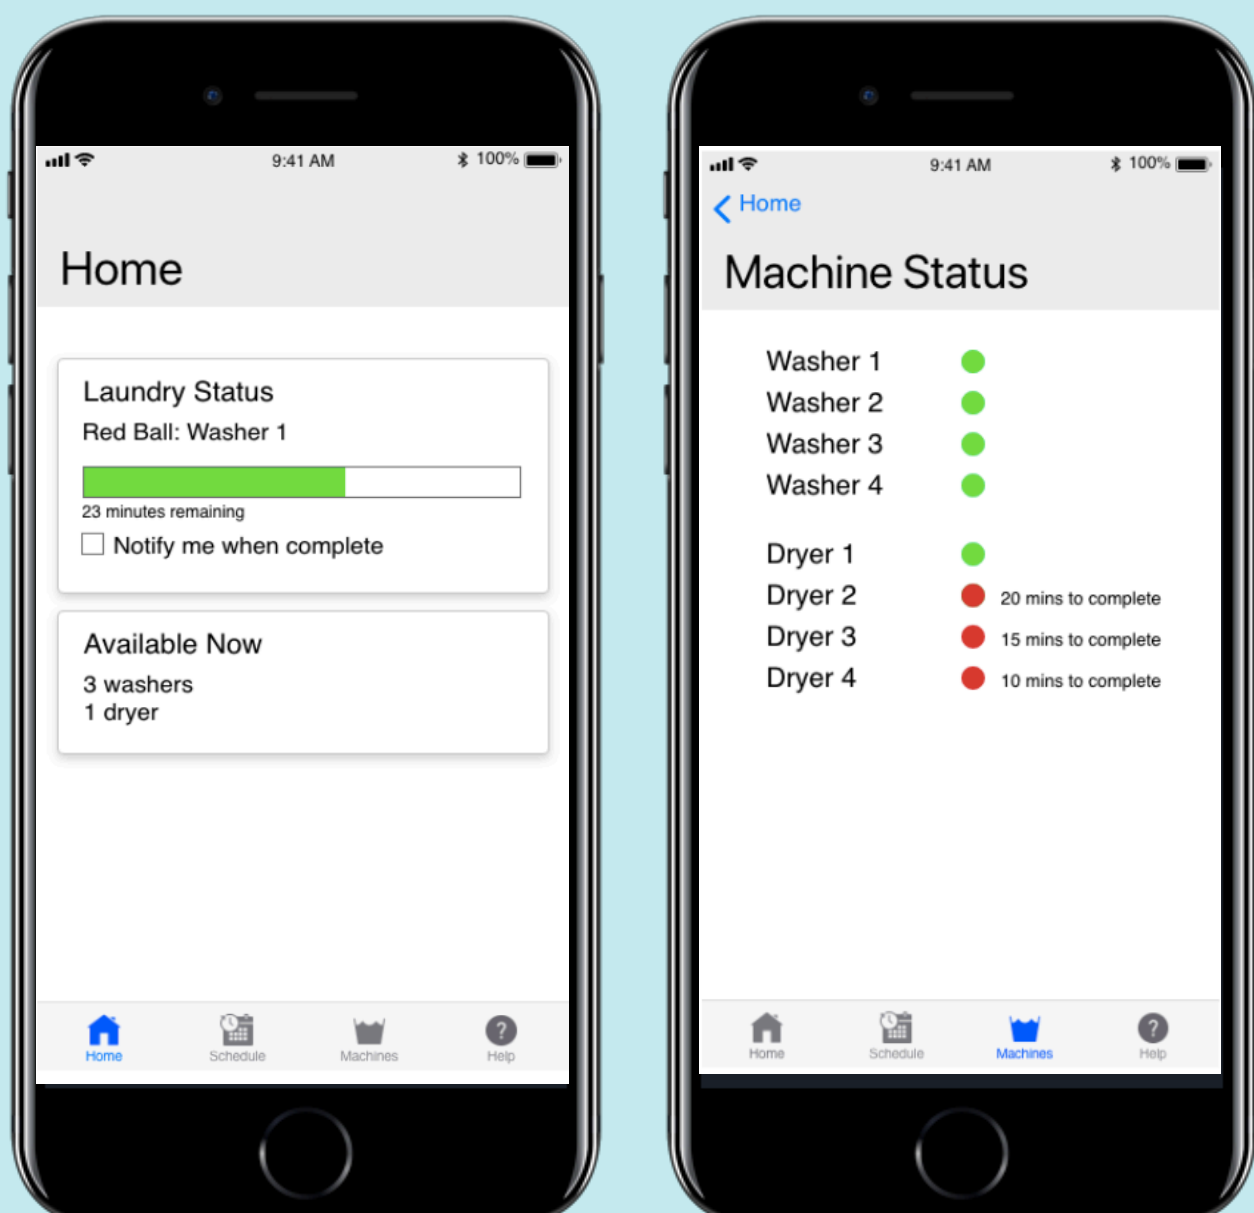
9:41 AM
100%

Home

Laundry Status
Red Ball: Washer 1

23 minutes remaining

Notify me when complete

Available Now
3 washers
1 dryer

Home
Schedule
Machines
Help

9:41 AM
100%

Home

Machine Status

Washer 1
Washer 2
Washer 3
Washer 4

Dryer 1
Dryer 2 20 mins to complete
Dryer 3 15 mins to complete
Dryer 4 10 mins to complete

Home
Schedule
Machines
Help